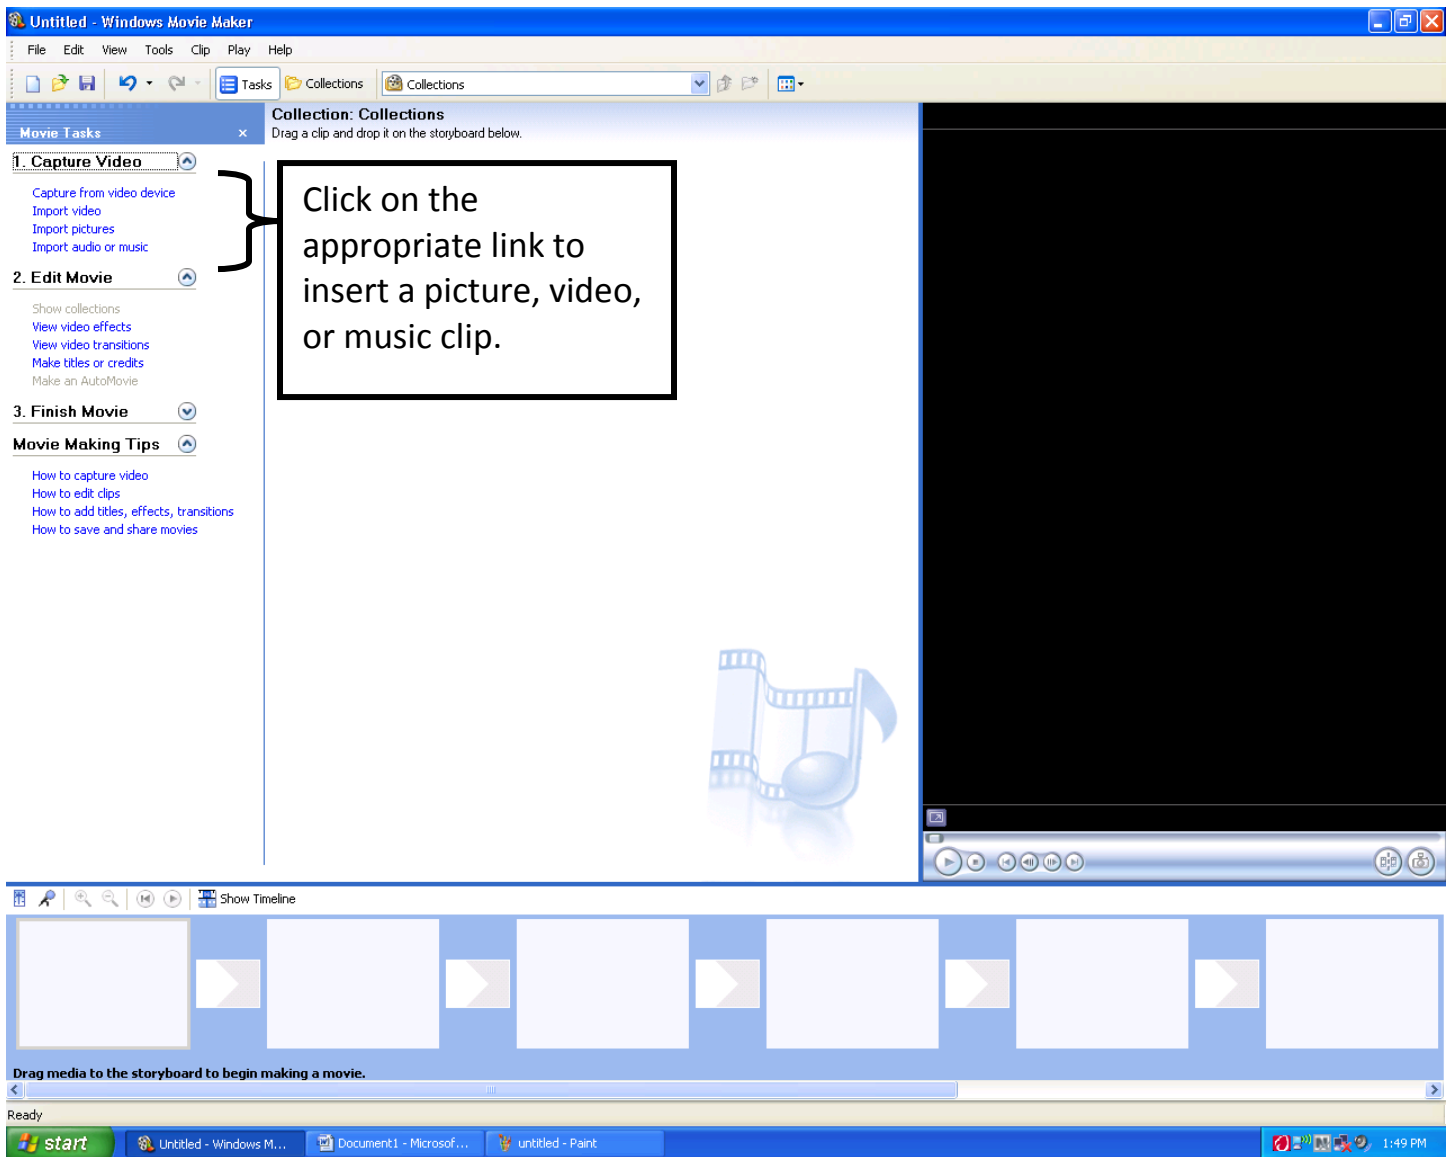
Untitled - Windows Movie Maker

File Edit View Tools Clip Play Help

Tasks Collections Collections

Movie Tasks ×

1. Capture Video

Capture from video device
Import video
Import pictures
Import audio or music

2. Edit Movie

Show collections
View video effects
View video transitions
Make titles or credits
Make an AutoMovie

3. Finish Movie

Movie Making Tips

How to capture video
How to edit clips
How to add titles, effects, transitions
How to save and share movies

Collection: Collections
Drag a clip and drop it on the storyboard below.

Click on the appropriate link to insert a picture, video, or music clip.

Show Timeline

Drag media to the storyboard to begin making a movie.

Ready

start Untitled - Windows M... Document1 - Microsof... untitled - Paint 1:49 PM